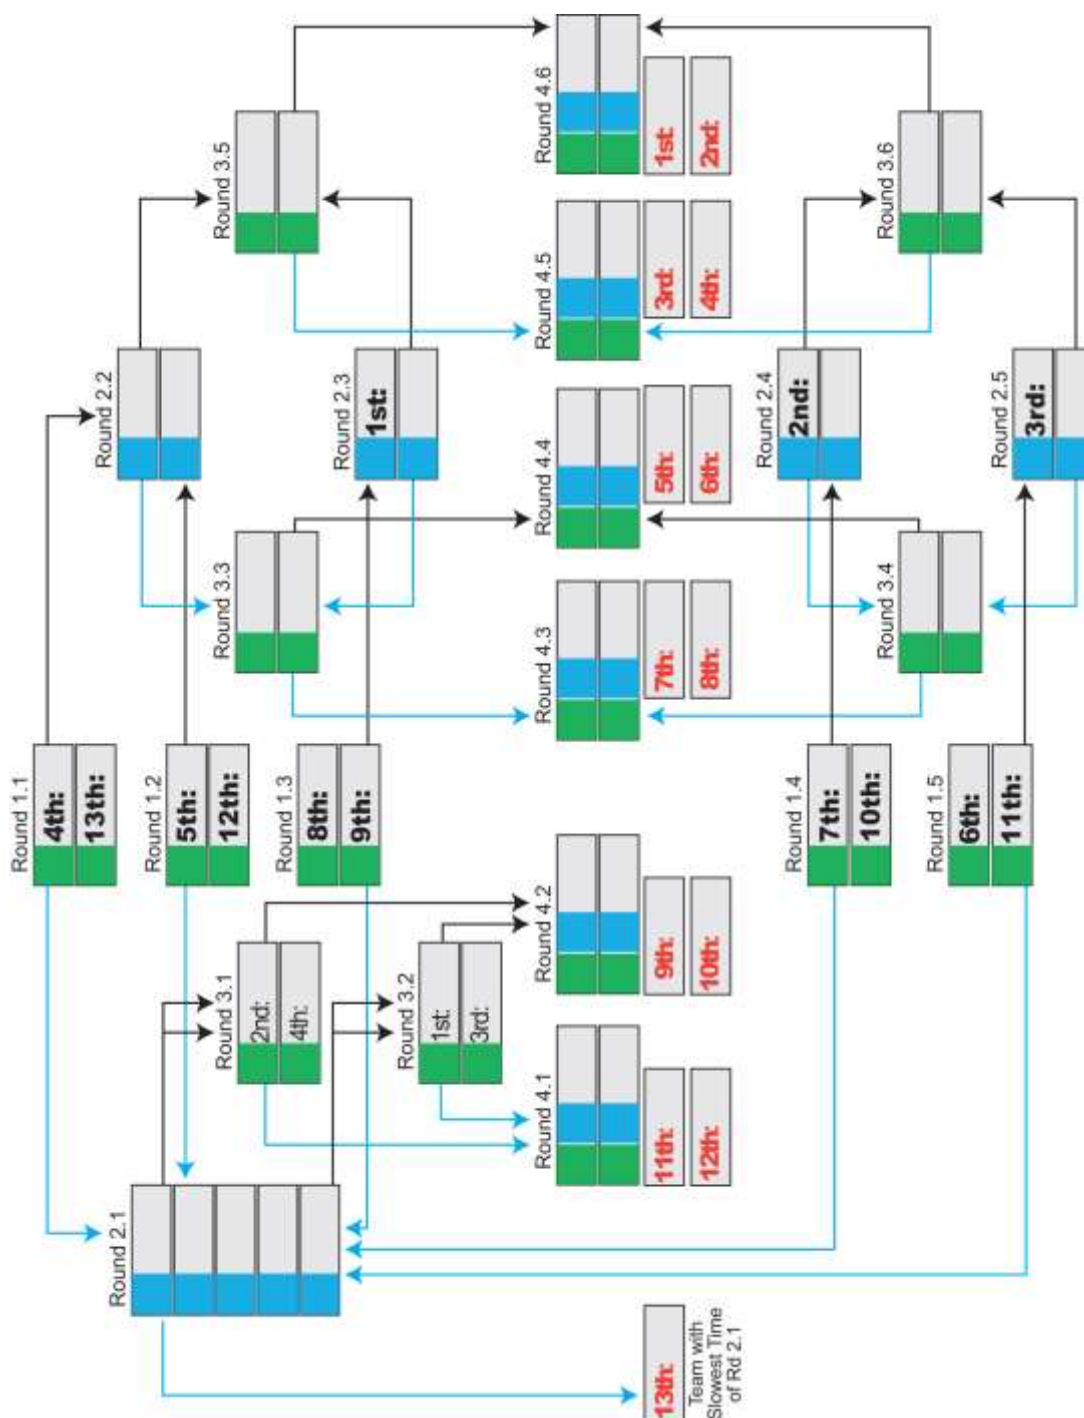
Round 4.6
1st:
2nd:
Round 3.5
Round 3.6
Round 4.5
3rd:
4th:
Round 2.2
Round 2.3
1st:
Round 2.4
2nd:
Round 2.5
3rd:
Round 4.4
5th:
6th:
Round 3.3
Round 3.4
Round 4.3
7th:
8th:
Round 1.1
4th:
13th:
Round 1.2
5th:
12th:
Round 1.3
8th:
9th:
Round 1.4
7th:
10th:
Round 1.5
6th:
11th:
Round 4.2
9th:
10th:
Round 3.1
2nd:
4th:
Round 3.2
1st:
3rd:
Round 4.1
11th:
12th:
Round 2.1
13th:
Team with Slowest Time of Rd 2.1